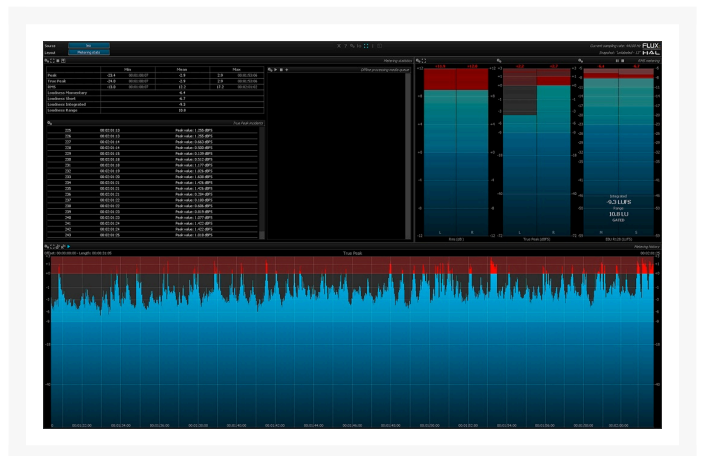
Source
Layout

FLUX
HAL

| | Min | | Max | |
|---|---|---|---|---|
| Peak | -18.4 | 00:00:00:07 | -2.9 | 00:01:33:06 |
| True Peak | -18.0 | 00:00:00:07 | -2.8 | 00:01:33:06 |
| RMS | -30.8 | 00:00:00:07 | -11.2 | 00:01:36:25 |
| Loudness Momentary | | -6.4 | | |
| Loudness Short | | -8.7 | | |
| Loudness Integrated | | -9.3 | | |
| Loudness Range | | 10.8 | | |

True Peak Incidents

| | | |
|---|---|---|
| 225 | 00:02:01:13 | Peak value: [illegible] dBFS |
| 226 | 00:02:01:13 | Peak value: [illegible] dBFS |
| 227 | 00:02:01:14 | Peak value: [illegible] dBFS |
| 228 | 00:02:01:14 | Peak value: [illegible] dBFS |
| 229 | 00:02:01:15 | Peak value: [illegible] dBFS |
| 230 | 00:02:01:16 | Peak value: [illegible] dBFS |
| 231 | 00:02:01:18 | Peak value: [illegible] dBFS |
| 232 | 00:02:01:19 | Peak value: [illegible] dBFS |
| 233 | 00:02:01:20 | Peak value: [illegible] dBFS |
| 234 | 00:02:01:21 | Peak value: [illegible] dBFS |
| 235 | 00:02:01:21 | Peak value: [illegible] dBFS |
| 236 | 00:02:01:21 | Peak value: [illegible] dBFS |
| 237 | 00:02:01:22 | Peak value: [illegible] dBFS |
| 238 | 00:02:01:23 | Peak value: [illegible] dBFS |
| 239 | 00:02:01:23 | Peak value: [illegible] dBFS |
| 240 | 00:02:01:23 | Peak value: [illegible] dBFS |
| 241 | 00:02:01:24 | Peak value: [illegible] dBFS |
| 242 | 00:02:01:24 | Peak value: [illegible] dBFS |
| 243 | 00:02:01:25 | Peak value: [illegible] dBFS |

RMS (dB)
True Peak (dBTP)
EBU R128 (LUFS)

Integrated
-9.3 LUFS
Range
10.8 LU

True Peak